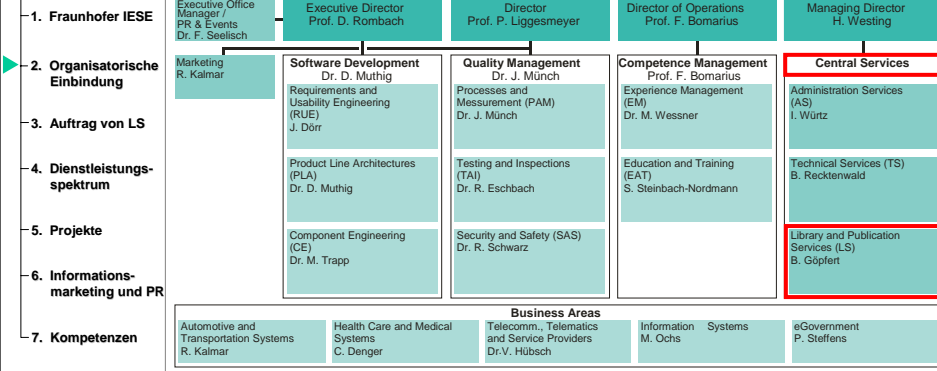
1. Fraunhofer IESE

2. Organisatorische Einbindung

3. Auftrag von LS

4. Dienstleistungsspektrum

5. Projekte

6. Informationsmarketing und PR

7. Kompetenzen

Executive Office Manager / PR & Events
Dr. F. Seelisch

Executive Director
Prof. D. Rombach

Director
Prof. P. Liggesmeyer

Director of Operations
Prof. F. Bomarius

Managing Director
H. Westing

Marketing
R. Kalmar

Software Development
Dr. D. Muthig

Requirements and Usability Engineering (RUE)
J. Dörr

Product Line Architectures (PLA)
Dr. D. Muthig

Component Engineering (CE)
Dr. M. Trapp

Quality Management
Dr. J. Münch

Processes and Messurement (PAM)
Dr. J. Münch

Testing and Inspections (TAI)
Dr. R. Eschbach

Security and Safety (SAS)
Dr. R. Schwarz

Competence Management
Prof. F. Bomarius

Experience Management (EM)
Dr. M. Wessner

Education and Training (EAT)
S. Steinbach-Nordmann

Central Services

Administration Services (AS)
I. Würtz

Technical Services (TS)
B. Recktenwald

Library and Publication Services (LS)
B. Göpfert

Business Areas

Automotive and Transportation Systems
R. Kalmar

Health Care and Medical Systems
C. Denger

Telecomm., Telematics and Service Providers
Dr.V. Hübsch

Information Systems
M. Ochs

eGovernment
P. Steffens